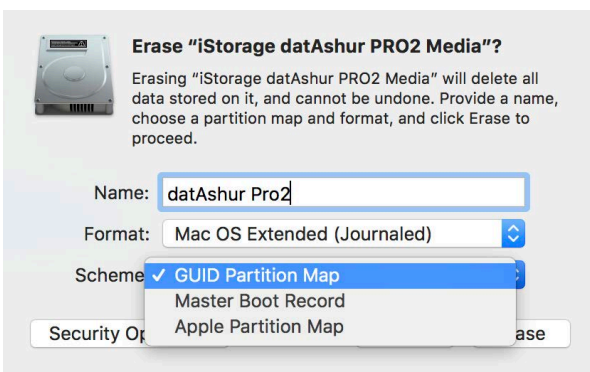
Erase “iStorage datAshur PRO2 Media”?

Erasing “iStorage datAshur PRO2 Media” will delete all data stored on it, and cannot be undone. Provide a name, choose a partition map and format, and click Erase to proceed.

Name: datAshur Pro2

Format: Mac OS Extended (Journaled)

Scheme ✓ GUID Partition Map

Master Boot Record

Apple Partition Map

Security Op

ase